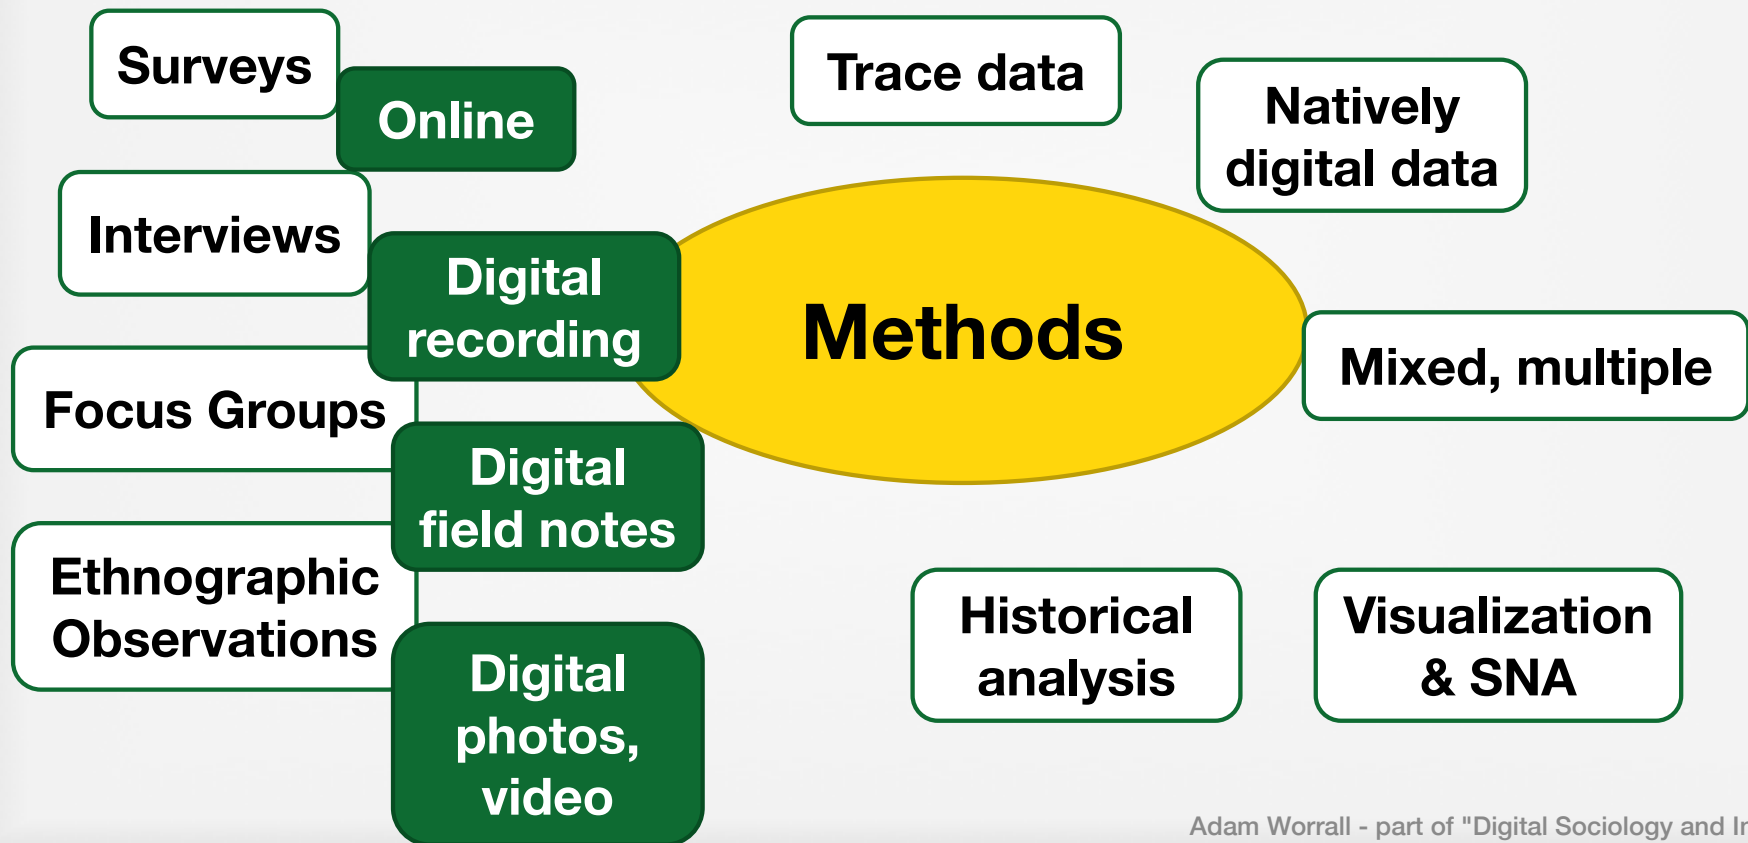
Surveys

Online

Trace data

Natively digital data

Interviews

Digital recording

Methods

Mixed, multiple

Focus Groups

Digital field notes

Ethnographic Observations

Digital photos, video

Historical analysis

Visualization & SNA

Adam Worrall - part of "Digital Sociology and I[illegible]